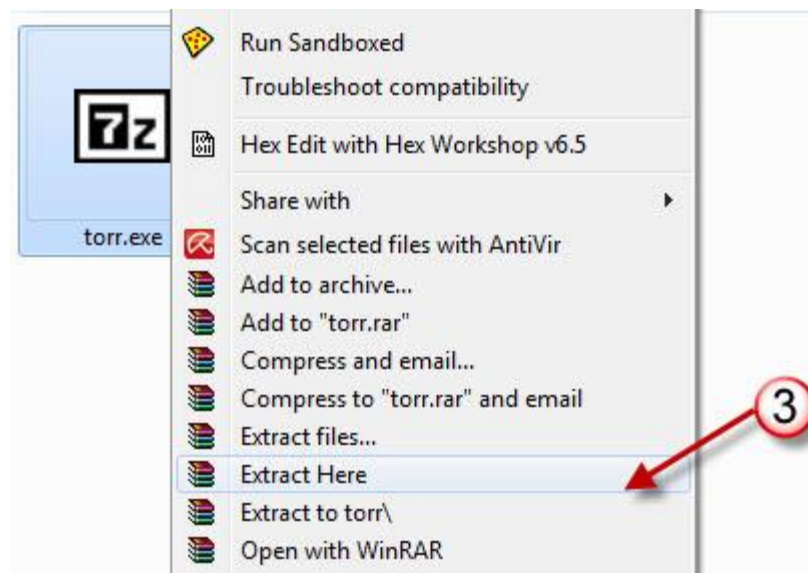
7z

torr.exe

Run Sandboxed
Troubleshoot compatibility
Hex Edit with Hex Workshop v6.5
Share with
Scan selected files with AntiVir
Add to archive...
Add to "torr.rar"
Compress and email...
Compress to "torr.rar" and email
Extract files...
Extract Here
Extract to torr\
Open with WinRAR

3